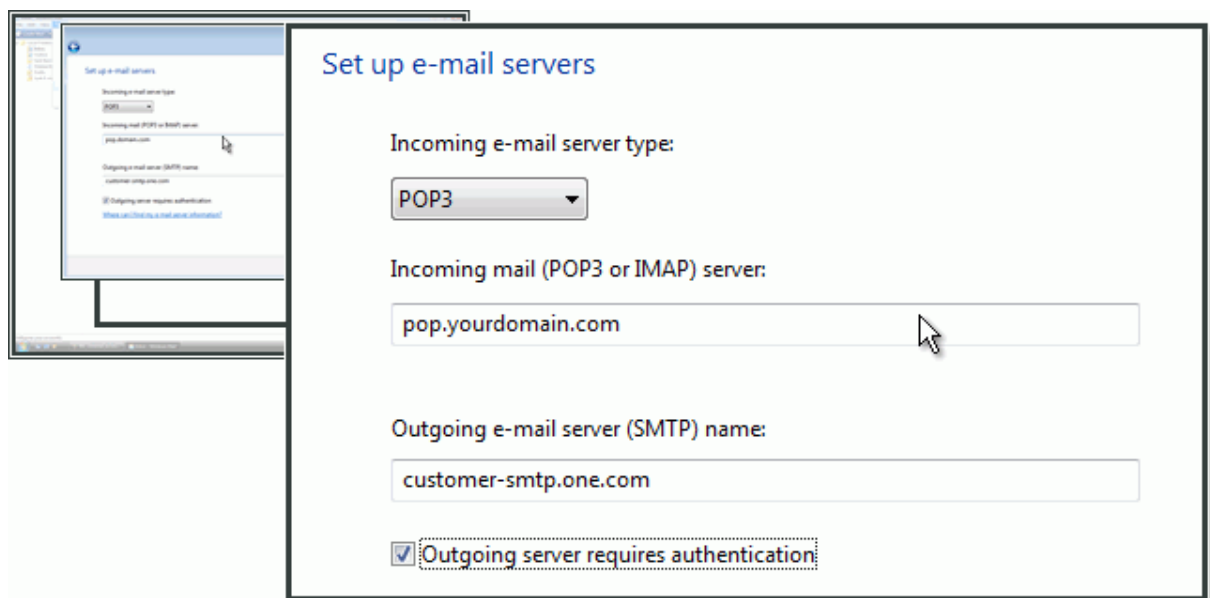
Set up e-mail servers

Incoming e-mail server type:

POP3

Incoming mail (POP3 or IMAP) server:

pop.domain.com

Outgoing e-mail server (SMTP) name:

customer-smtp.one.com

Outgoing server requires authentication

Where can I find my e-mail server information?

Set up e-mail servers

Incoming e-mail server type:

POP3

Incoming mail (POP3 or IMAP) server:

pop.yourdomain.com

Outgoing e-mail server (SMTP) name:

customer-smtp.one.com

Outgoing server requires authentication